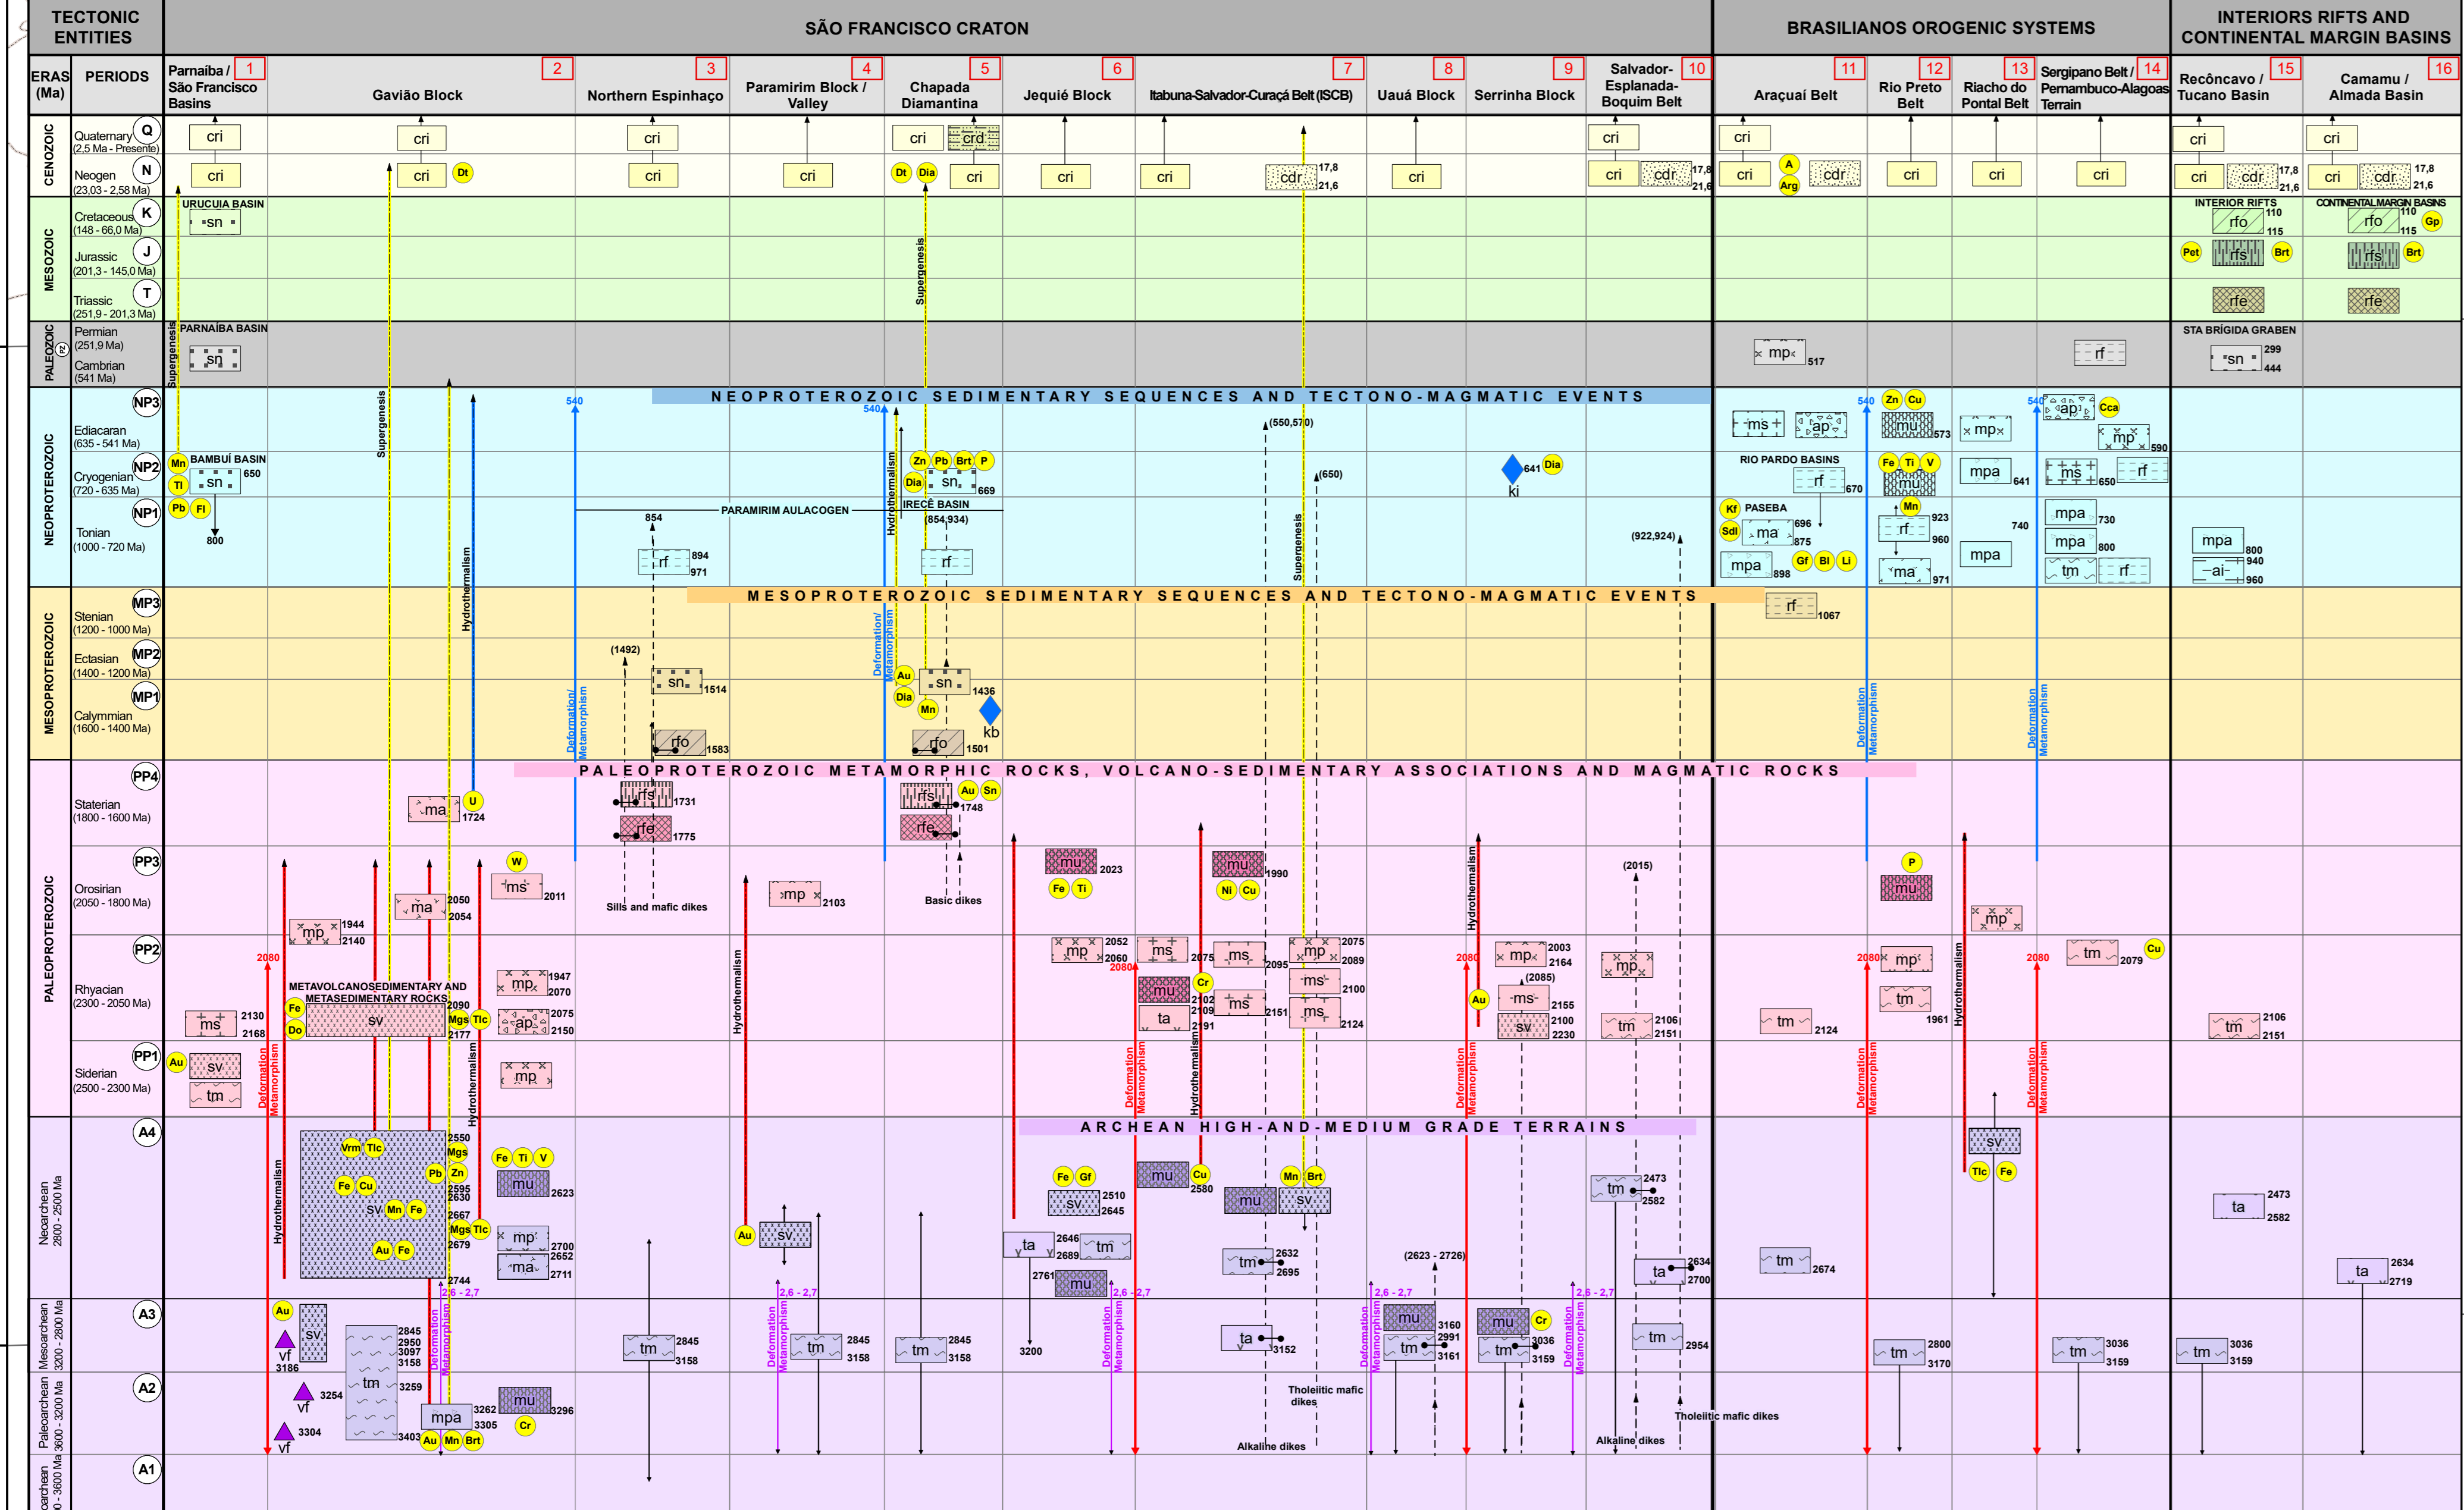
TECTONIC ENTITIES

SÃO FRANCISCO CRATON

BRASILIANOS OROGENIC SYSTEMS

INTERIORS RIFTS AND CONTINENTAL MARGIN BASINS

ERAS (Ma) | PERIODS

Parnaíba / São Francisco Basins 1
Gavião Block 2
Northern Espinhaço 3
Paramirim Block / Valley 4
Chapada Diamantina 5
Jequié Block 6
Itabuna-Salvador-Curaçá Belt (ISCB) 7
Uauá Block 8
Serrinha Block 9
Salvador-Esplanada-Boquim Belt 10
Araçuaí Belt 11
Rio Preto Belt 12
Riacho do Pontal Belt 13
Sergipano Belt / Pernambuco-Alagoas Terrain 14
Recôncavo / Tucano Basin 15
Camamu / Almada Basin 16

CENOZOIC
Quaternary Q (2,5 Ma - Presente)
Neogen N (23,03 - 2,58 Ma)

MESOZOIC
Cretaceous K (148 - 66,0 Ma)
Jurassic J (201,3 - 145,0 Ma)
Triassic T (251,9 - 201,3 Ma)

PALEOZOIC Pz
Permian (251,9 Ma)
Cambrian (541 Ma)

NEOPROTEROZOIC
NP3 Ediacaran (635 - 541 Ma)
NP2 Cryogenian (720 - 635 Ma)
NP1 Tonian (1000 - 720 Ma)

MESOPROTEROZOIC
MP3 Stenian (1200 - 1000 Ma)
MP2 Ectasian (1400 - 1200 Ma)
MP1 Calymmian (1600 - 1400 Ma)

PALEOPROTEROZOIC
PP4 Staterian (1800 - 1600 Ma)
PP3 Orosirian (2050 - 1800 Ma)
PP2 Rhyacian (2300 - 2050 Ma)
PP1 Siderian (2500 - 2300 Ma)

A4 Neoarchean 2800 - 2500 Ma
A3 Mesoarchean 3200 - 2800 Ma
A2 Paleoarchean 3600 - 3200 Ma
A1 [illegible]archean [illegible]0 - 3600 Ma

cri cri cri cri cri crd cri cri cri cri cri cri cri cri cri cri cri cri cri cri cri
Dt Dt Dia A Arg
cdr 17,8 21,6 cdr 17,8 21,6 cdr cdr 17,8 21,6 cdr 17,8 21,6
URUCUIA BASIN sn
INTERIOR RIFTS rfo 110 115 rfs Pet Brt rfe
CONTINENTAL MARGIN BASINS rfo 110 115 Gp rfs Brt rfe
PARNAÍBA BASIN sn
STA BRÍGIDA GRABEN sn 299 444
mp 517 rf
Supergenesis Supergenesis Supergenesis Supergenesis Hydrothermalism Hydrothermalism Hydrothermalism Hydrothermalism Hydrothermalism Hydrothermalism Hydrothermalism

NEOPROTEROZOIC SEDIMENTARY SEQUENCES AND TECTONO-MAGMATIC EVENTS

540 540 540 540
BAMBUÍ BASIN Mn Ti Pb Fl sn 650 800
PARAMIRIM AULACOGEN 854 rf 894 971
Zn Pb Brt P Dia sn 669 IRECÊ BASIN (854,934) rf
(550,570) (650) 641 Dia ki (922,924)
ms ap mu 573 mp Zn Cu ap Cca mp 590
RIO PARDO BASINS rf 670 Fe Ti V mu mpa 641 ms 650 rf
Kf PASEBA Sdl ma 696 875 mpa 898 Gf Bl Li Mn rf 923 960 ma 971 740 mpa mpa 730 mpa 800 tm rf
mpa 800 ai 940 960

MESOPROTEROZOIC SEDIMENTARY SEQUENCES AND TECTONO-MAGMATIC EVENTS

rf 1067
(1492) sn 1514 rfo 1583
Au sn 1436 Dia Mn rfo 1501 kb
Deformation/ Metamorphism (repeated)

PALEOPROTEROZOIC METAMORPHIC ROCKS, VOLCANO-SEDIMENTARY ASSOCIATIONS AND MAGMATIC ROCKS

ma 1724 U rfs 1731 rfe 1775 Sills and mafic dikes
rfs Au Sn 1748 rfe Basic dikes
W ms 2011 mp 2103 mu 2023 Fe Ti mu 1990 Ni Cu (2015) P mu mp
ma 2050 2054 mp 1944 2140
2080 2080 2080 2080
METAVOLCANOSEDIMENTARY AND METASEDIMENTARY ROCKS Fe Do sv 2090 2177 Mgs Tlc
mp 1947 2070 ap 2075 2150 mp
ms 2130 2168 Au sv tm
mp 2052 2060 ms 2075 mu Cr ta 2102 2109 2191 ms 2095 ms 2151 mp 2075 2089 ms 2100 ms 2124
mp 2003 2164 (2085) ms 2155 Au sv 2100 2230 mp tm 2106 2151
tm 2124 mp tm 1961 tm 2079 Cu tm 2106 2151

ARCHEAN HIGH-AND-MEDIUM GRADE TERRAINS

Vrm Tlc Fe Cu Pb Zn sv Mn Fe Au Fe 2550 Mgs 2595 2630 2667 Mgs Tlc 2679 2744
Fe Ti V mu 2623 mp 2700 2652 ma 2711
Au sv Fe Gf sv 2510 2645 mu Cu 2580 mu sv Mn Brt
ta 2646 2689 tm 2761 mu 3200
tm 2473 2582 ta 2634 2700 tm 2954
sv Tlc Fe tm 2674 ta 2473 2582 ta 2634 2719
2,6 - 2,7 2,6 - 2,7 2,6 - 2,7 2,6 - 2,7 2,6 - 2,7
tm 2632 2695 (2623 - 2726) ta 3152
mu 3160 2991 tm 3161 mu Cr tm 3036 3159
Au sv vf 3186 tm 2845 2950 3097 3158 vf 3254 tm 3259 vf 3304 3403 mpa 3262 3305 mu 3296 Au Mn Brt Cr
tm 2845 3158 tm 2845 3158 tm 2845 3158
tm 2800 3170 tm 3036 3159 tm 3036 3159
Tholeiitic mafic dikes Alkaline dikes Tholeiitic mafic dikes Alkaline dikes